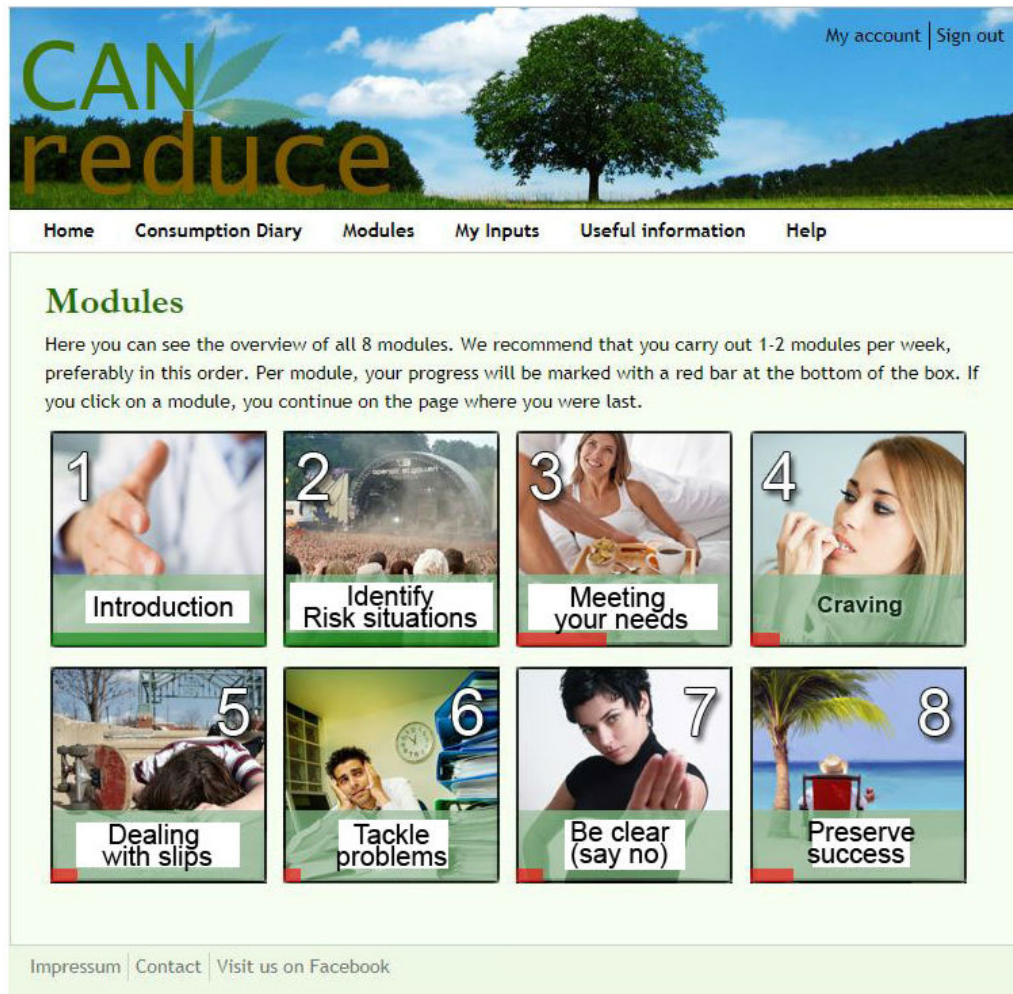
CAN reduce

My account | Sign out

Home Consumption Diary Modules My Inputs Useful information Help

Modules

Here you can see the overview of all 8 modules. We recommend that you carry out 1-2 modules per week, preferably in this order. Per module, your progress will be marked with a red bar at the bottom of the box. If you click on a module, you continue on the page where you were last.

1 Introduction

2 Identify Risk situations

3 Meeting your needs

4 Craving

5 Dealing with slips

6 Tackle problems

7 Be clear (say no)

8 Preserve success

Impressum | Contact | Visit us on Facebook